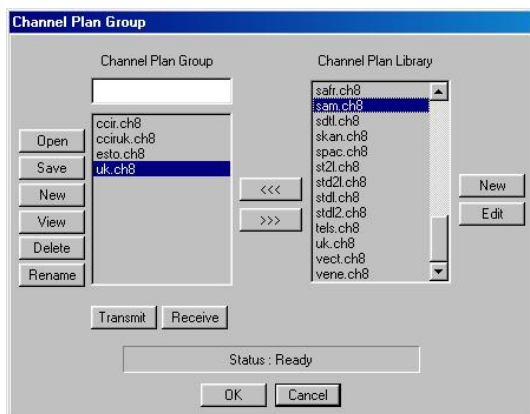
Channel Plan Group

Channel Plan Group

Open
Save
New
View
Delete
Rename

ccir.ch8
cciruk.ch8
esto.ch8
uk.ch8

<<<
>>>

Channel Plan Library

safr.ch8
sam.ch8
sdtl.ch8
skan.ch8
spac.ch8
st2l.ch8
std2l.ch8
stdl.ch8
stdl2.ch8
tels.ch8
uk.ch8
vect.ch8
vene.ch8

New
Edit

Transmit
Receive

Status : Ready

OK
Cancel